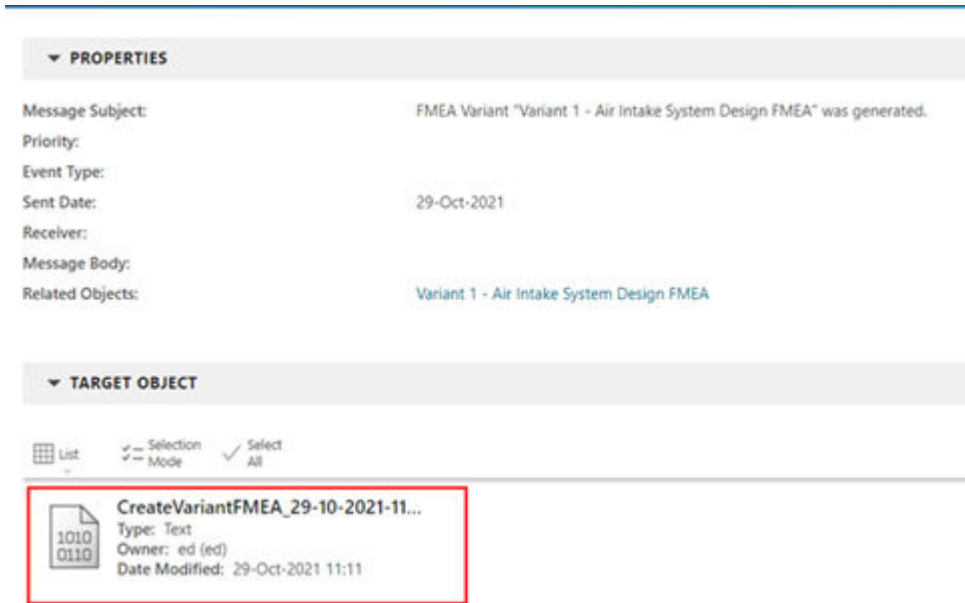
PROPERTIES

| | |
|---|---|
| Message Subject: | FMEA Variant "Variant 1 - Air Intake System Design FMEA" was generated. |
| Priority: | |
| Event Type: | |
| Sent Date: | 29-Oct-2021 |
| Receiver: | |
| Message Body: | |
| Related Objects: | Variant 1 - Air Intake System Design FMEA |

TARGET OBJECT

List Selection Mode Select All

1010 0110

CreateVariantFMEA_29-10-2021-11...
Type: Text
Owner: ed (ed)
Date Modified: 29-Oct-2021 11:11